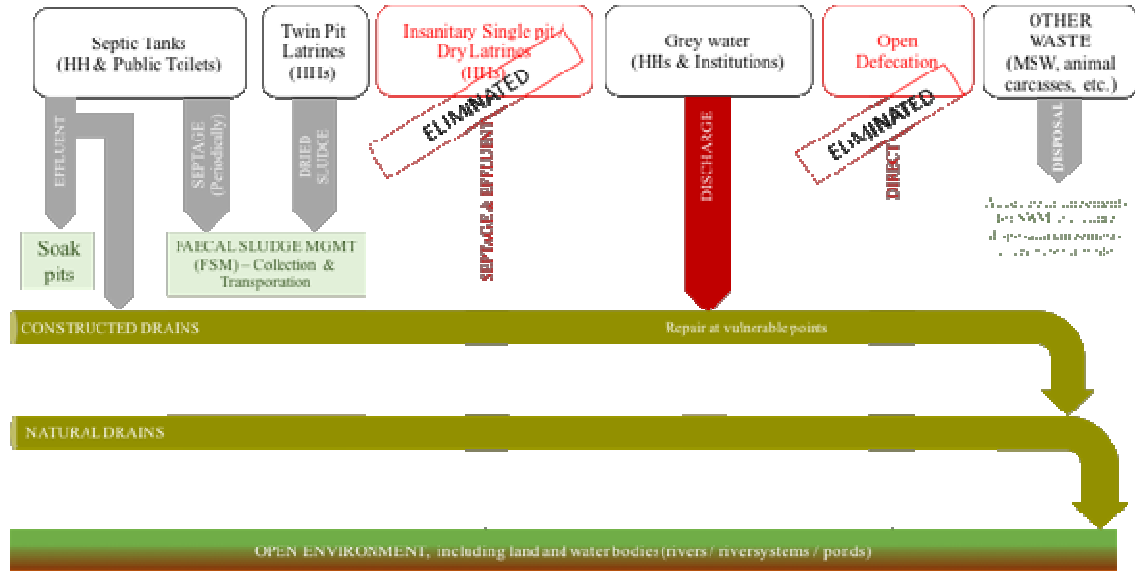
Septic Tanks (HH & Public Toilets)

Twin Pit Latrines (HHs)

Insanitary Single pit / Dry Latrines (HHs)

ELIMINATED

Grey water (HHs & Institutions)

Open Defecation

ELIMINATED

OTHER WASTE (MSW, animal carcasses, etc.)

EFFLUENT

SEPTAGE (Periodically)

DRIED SLUDGE

SEPTAGE & EFFLUENT

DISCHARGE

DIRECT

DISPOSAL

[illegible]

Soak pits

FAECAL SLUDGE MGMT (FSM) – Collection & Transporation

CONSTRUCTED DRAINS

Repair at vulnerable points

NATURAL DRAINS

OPEN ENVIRONMENT, including land and water bodies (rivers / riversystems / ponds)